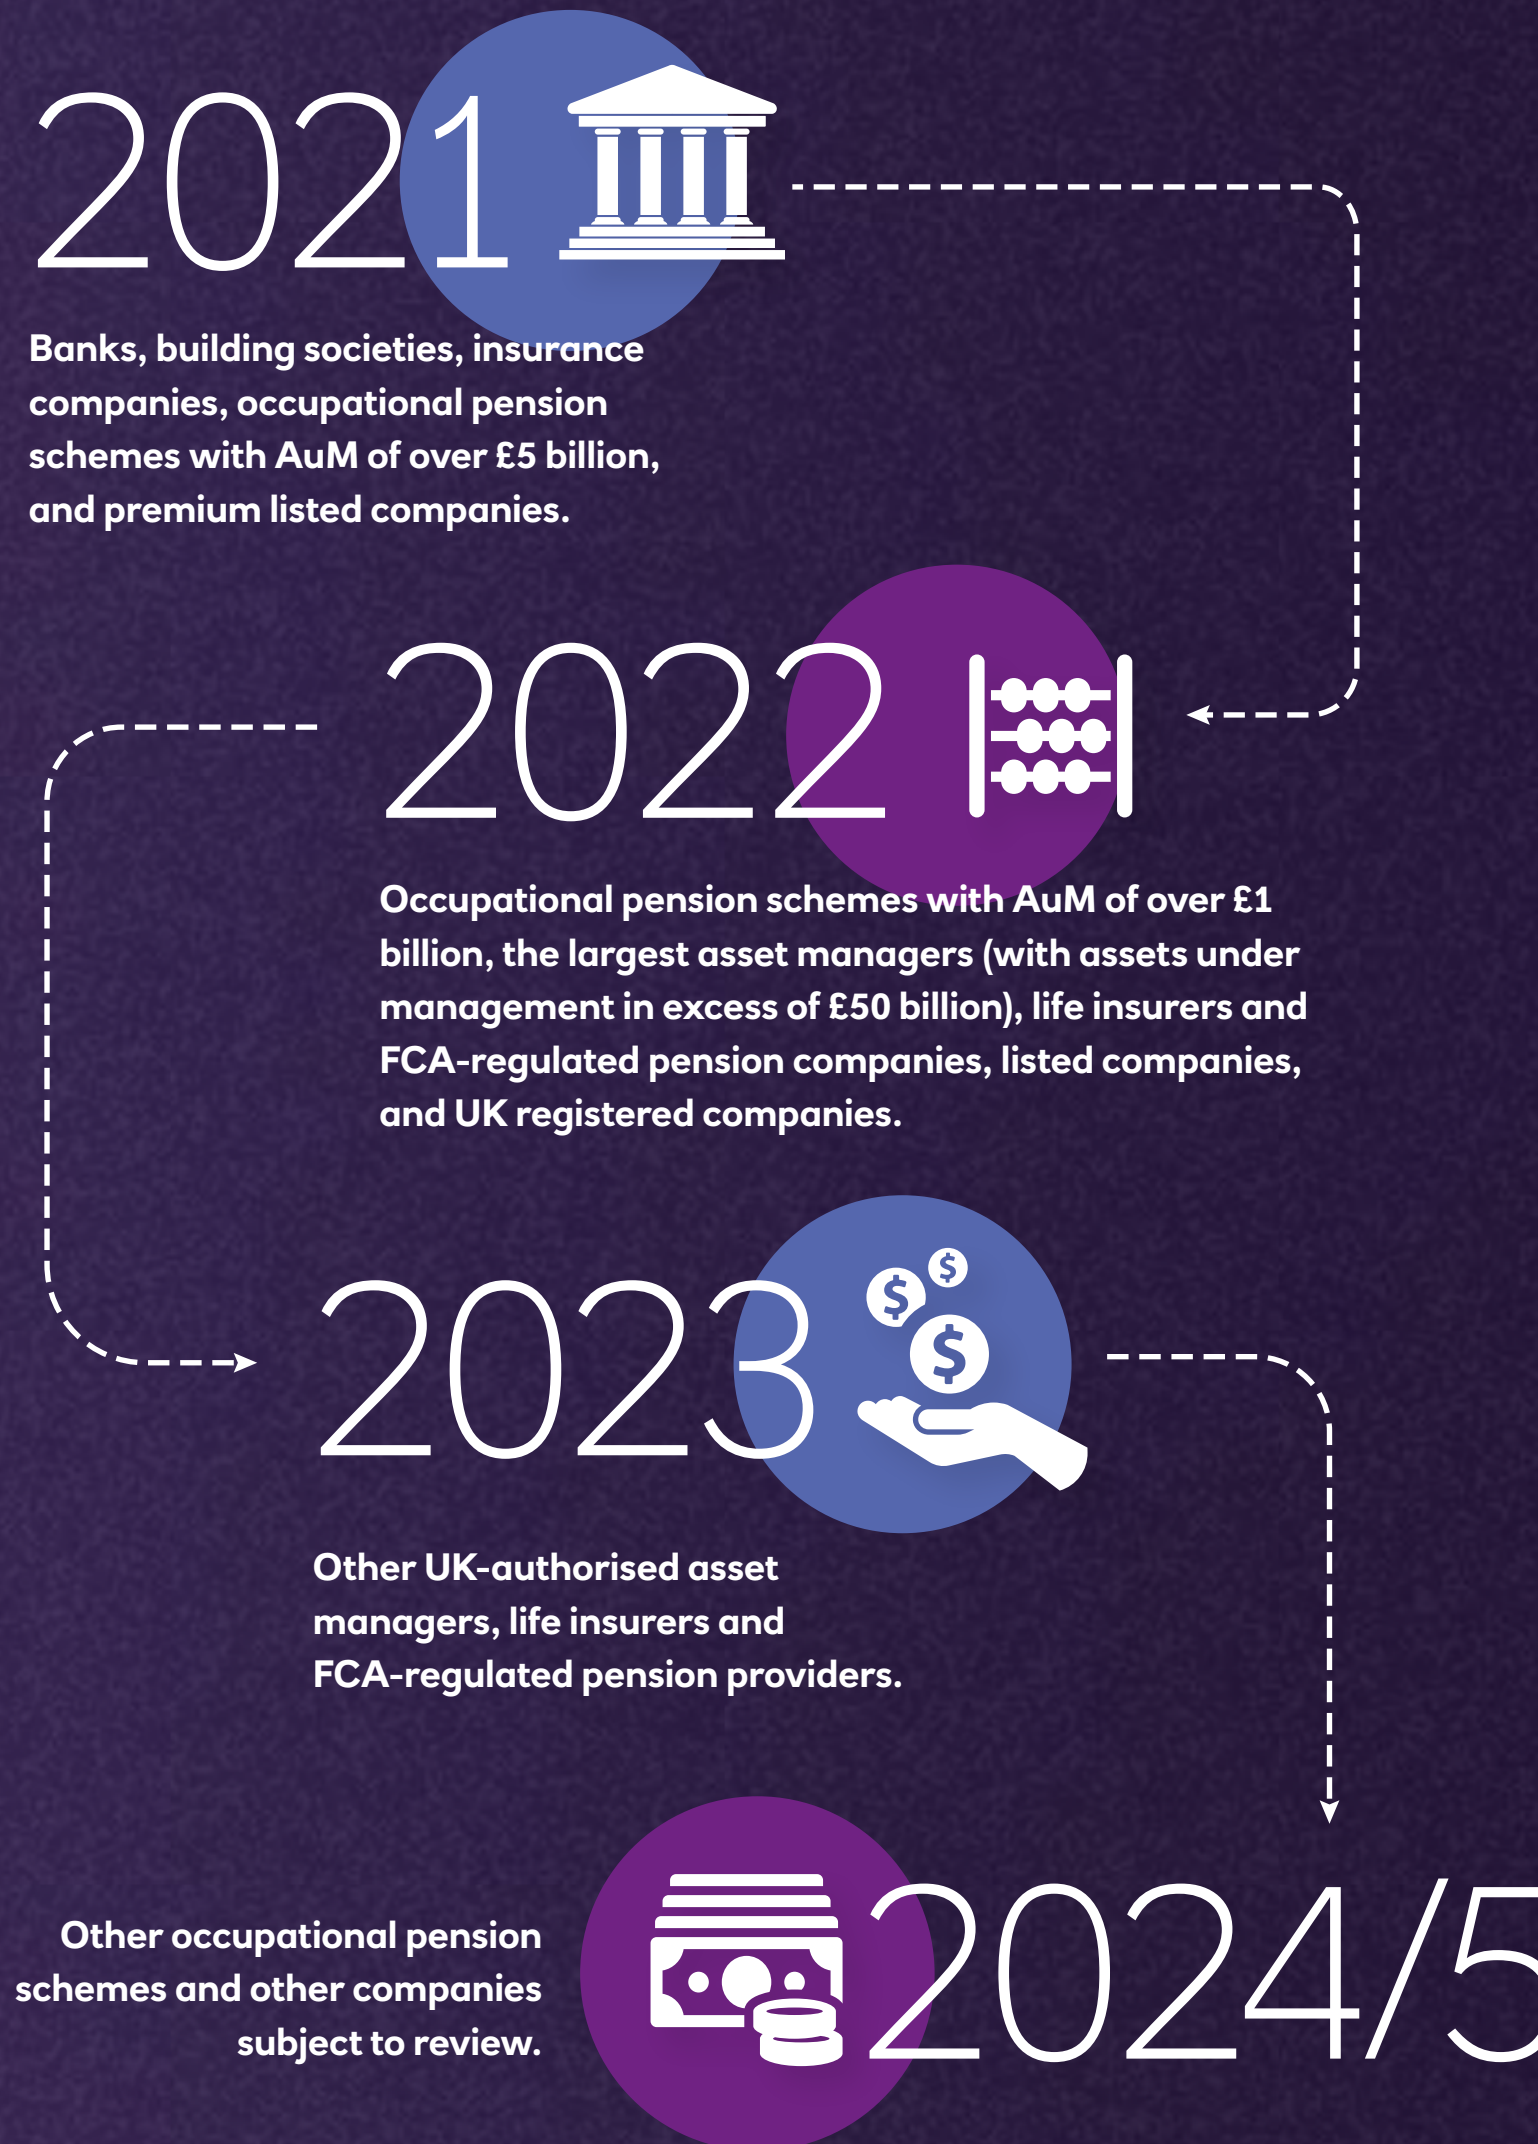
2021

Banks, building societies, insurance companies, occupational pension schemes with AuM of over £5 billion, and premium listed companies.

2022

Occupational pension schemes with AuM of over £1 billion, the largest asset managers (with assets under management in excess of £50 billion), life insurers and FCA-regulated pension companies, listed companies, and UK registered companies.

2023

$ $ $

Other UK-authorised asset managers, life insurers and FCA-regulated pension providers.

2024/5

Other occupational pension schemes and other companies subject to review.